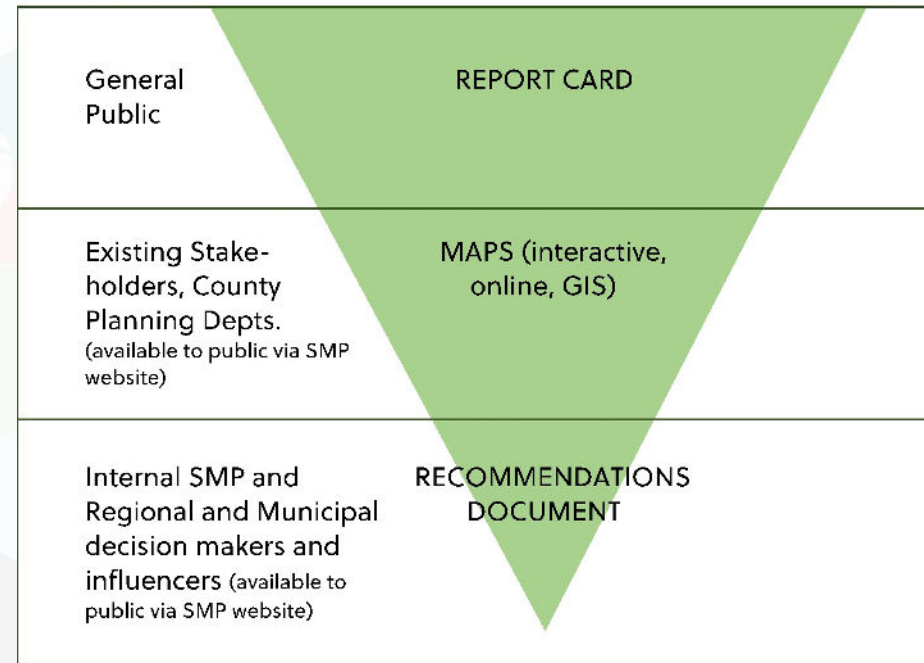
General Public

REPORT CARD

Existing Stakeholders, County Planning Depts. (available to public via SMP website)

MAPS (interactive, online, GIS)

Internal SMP and Regional and Municipal decision makers and influencers (available to public via SMP website)

RECOMMENDATIONS DOCUMENT